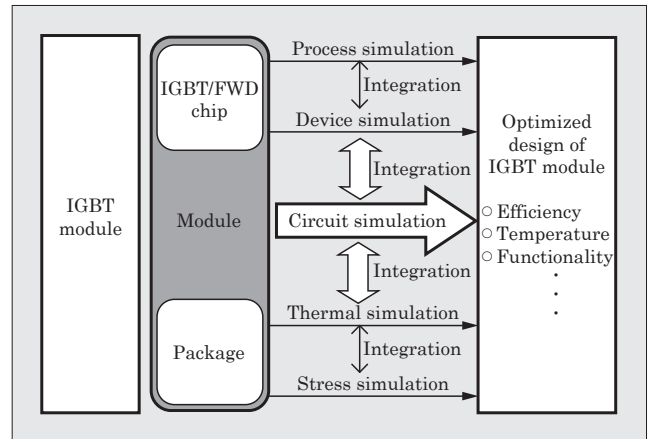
IGBT module

IGBT/FWD chip

Module

Package

Process simulation

Integration

Device simulation

Integration

Circuit simulation

Integration

Thermal simulation

Integration

Stress simulation

Optimized design of IGBT module

○ Efficiency
○ Temperature
○ Functionality
·
·
·